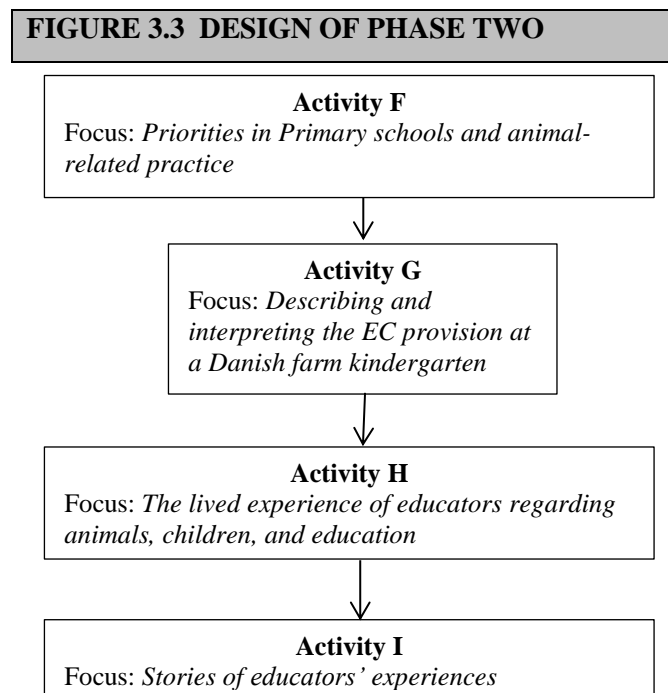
FIGURE 3.3 DESIGN OF PHASE TWO

Activity F
Focus: *Priorities in Primary schools and animal-related practice*

Activity G
Focus: *Describing and interpreting the EC provision at a Danish farm kindergarten*

Activity H
Focus: *The lived experience of educators regarding animals, children, and education*

Activity I
Focus: *Stories of educators' experiences*